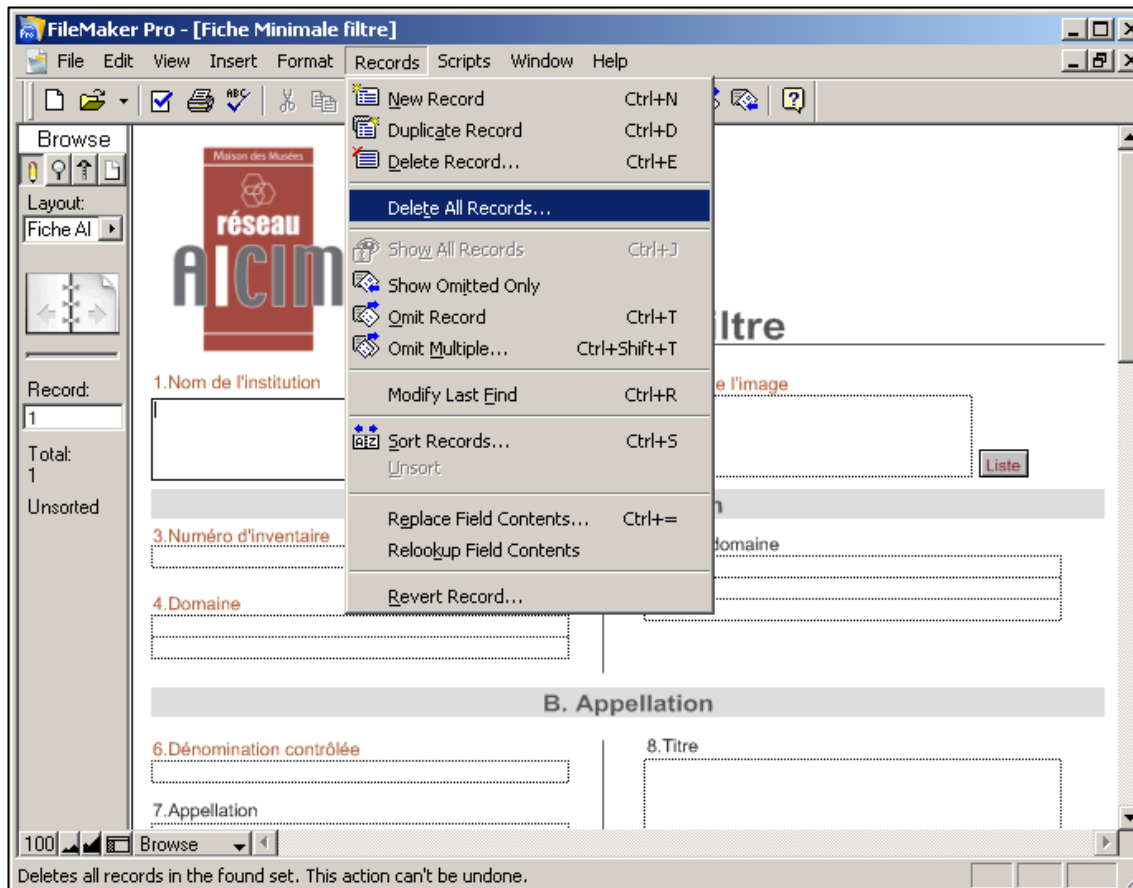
FileMaker Pro - [Fiche Minimale filtre]

File Edit View Insert Format Records Scripts Window Help

Browse

Layout:
Fiche Al

Record:
1

Total:
1

Unsorted

Maison des Musées
réseau
AICIM

New Record Ctrl+N
Duplicate Record Ctrl+D
Delete Record... Ctrl+E
Delete All Records...
Show All Records Ctrl+J
Show Omitted Only
Omit Record Ctrl+T
Omit Multiple... Ctrl+Shift+T
Modify Last Find Ctrl+R
Sort Records... Ctrl+S
Unsort
Replace Field Contents... Ctrl+=
Relookup Field Contents
Revert Record...

ltre

1.Nom de l'institution

e l'image

Liste

n

3.Numéro d'inventaire

domaine

4.Domaine

B. Appellation

6.Dénomination contrôlée

8.Titre

7.Appellation

100 Browse

Deletes all records in the found set. This action can't be undone.